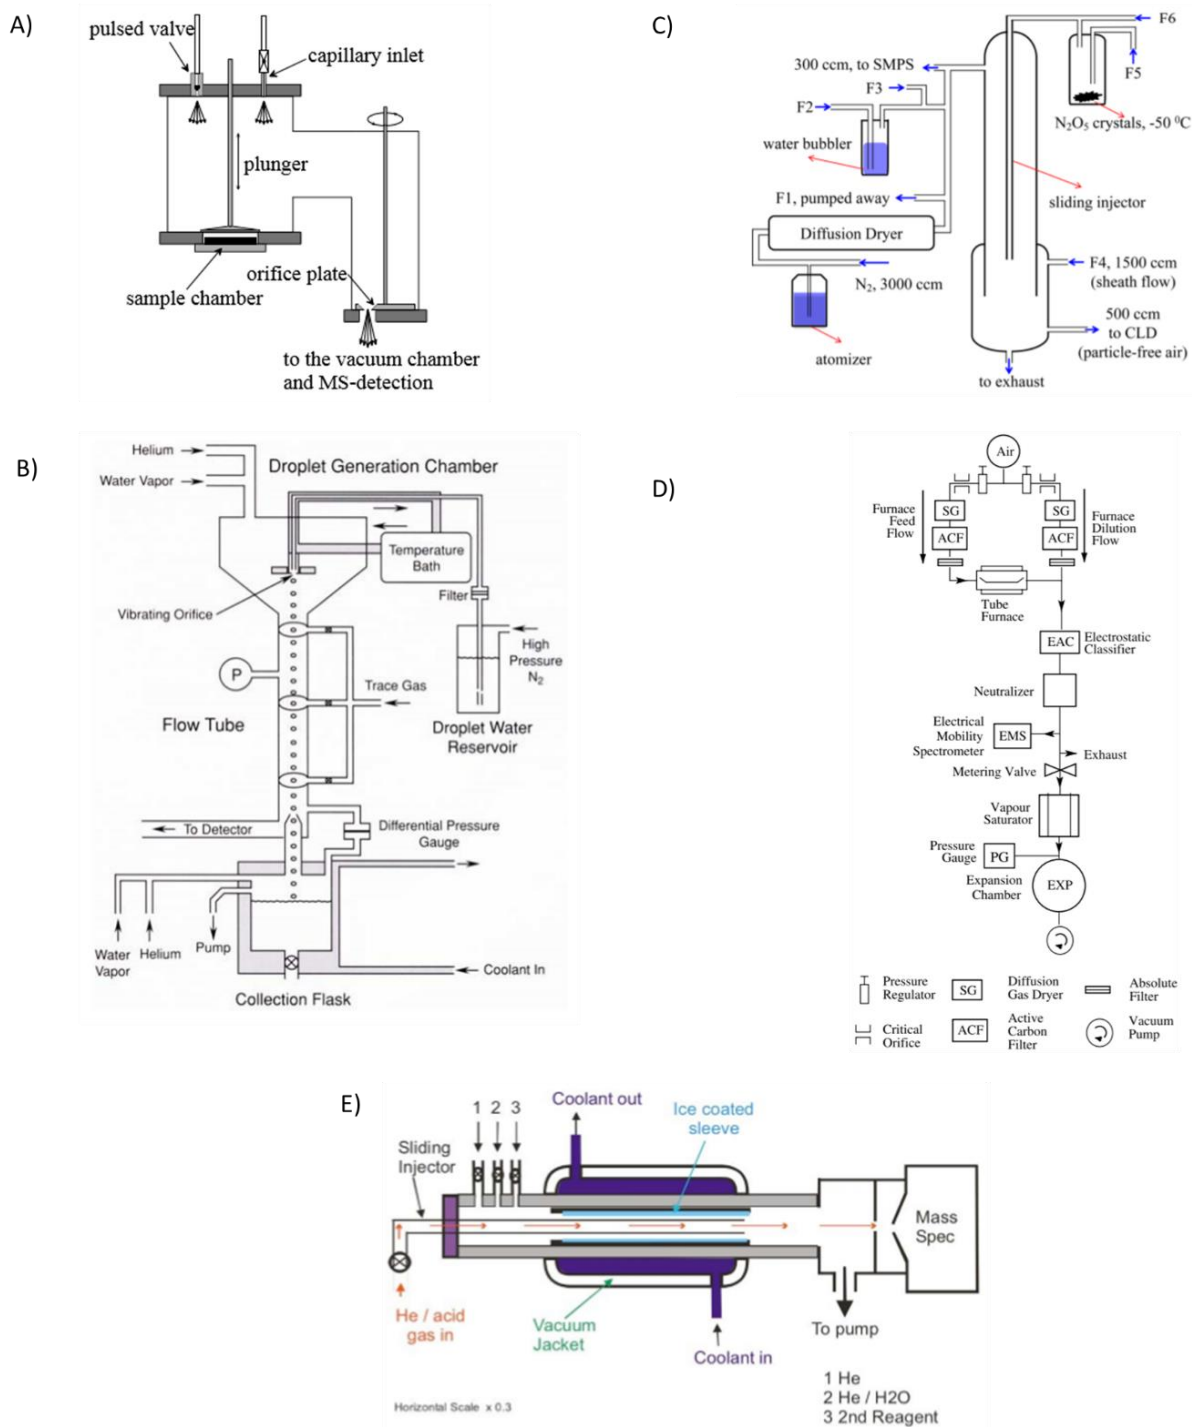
A)

pulsed valve
capillary inlet
plunger
orifice plate
sample chamber
to the vacuum chamber and MS-detection

C)

F6
F5
300 ccm, to SMPS
F3
F2
$N_2O_5$ crystals, -50 $^0$C
water bubbler
sliding injector
F1, pumped away
Diffusion Dryer
F4, 1500 ccm (sheath flow)
$N_2$, 3000 ccm
500 ccm to CLD (particle-free air)
atomizer
to exhaust

B)

Helium
Water Vapor
Droplet Generation Chamber
Temperature Bath
Filter
Vibrating Orifice
High Pressure $N_2$
P
Trace Gas
Flow Tube
Droplet Water Reservoir
To Detector
Differential Pressure Gauge
Water Vapor
Helium
Pump
Coolant In
Collection Flask

D)

Air
Furnace Feed Flow
SG
ACF
SG
ACF
Furnace Dilution Flow
Tube Furnace
EAC
Electrostatic Classifier
Neutralizer
Electrical Mobility Spectrometer
EMS
Exhaust
Metering Valve
Vapour Saturator
Pressure Gauge
PG
Expansion Chamber
EXP
Pressure Regulator
SG
Diffusion Gas Dryer
Absolute Filter
Critical Orifice
ACF
Active Carbon Filter
Vacuum Pump

E)

1 2 3
Coolant out
Ice coated sleeve
Sliding Injector
Mass Spec
He / acid gas in
Vacuum Jacket
Coolant in
To pump
Horizontal Scale x 0.3
1 He
2 He / H2O
3 2nd Reagent